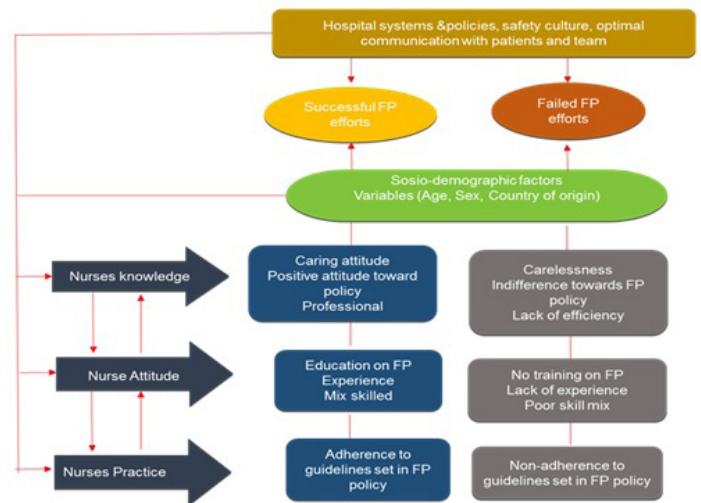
Hospital systems &policies, safety culture, optimal communication with patients and team

Successful FP efforts

Failed FP efforts

Sosio-demographic factors
Variables (Age, Sex, Country of origin)

Nurses knowledge

Caring attitude
Positive attitude toward policy
Professional

Carelessness
Indifference towards FP policy
Lack of efficiency

Nurse Attitude

Education on FP
Experience
Mix skilled

No training on FP
Lack of experience
Poor skill mix

Nurses Practice

Adherence to guidelines set in FP policy

Non-adherence to guidelines set in FP policy